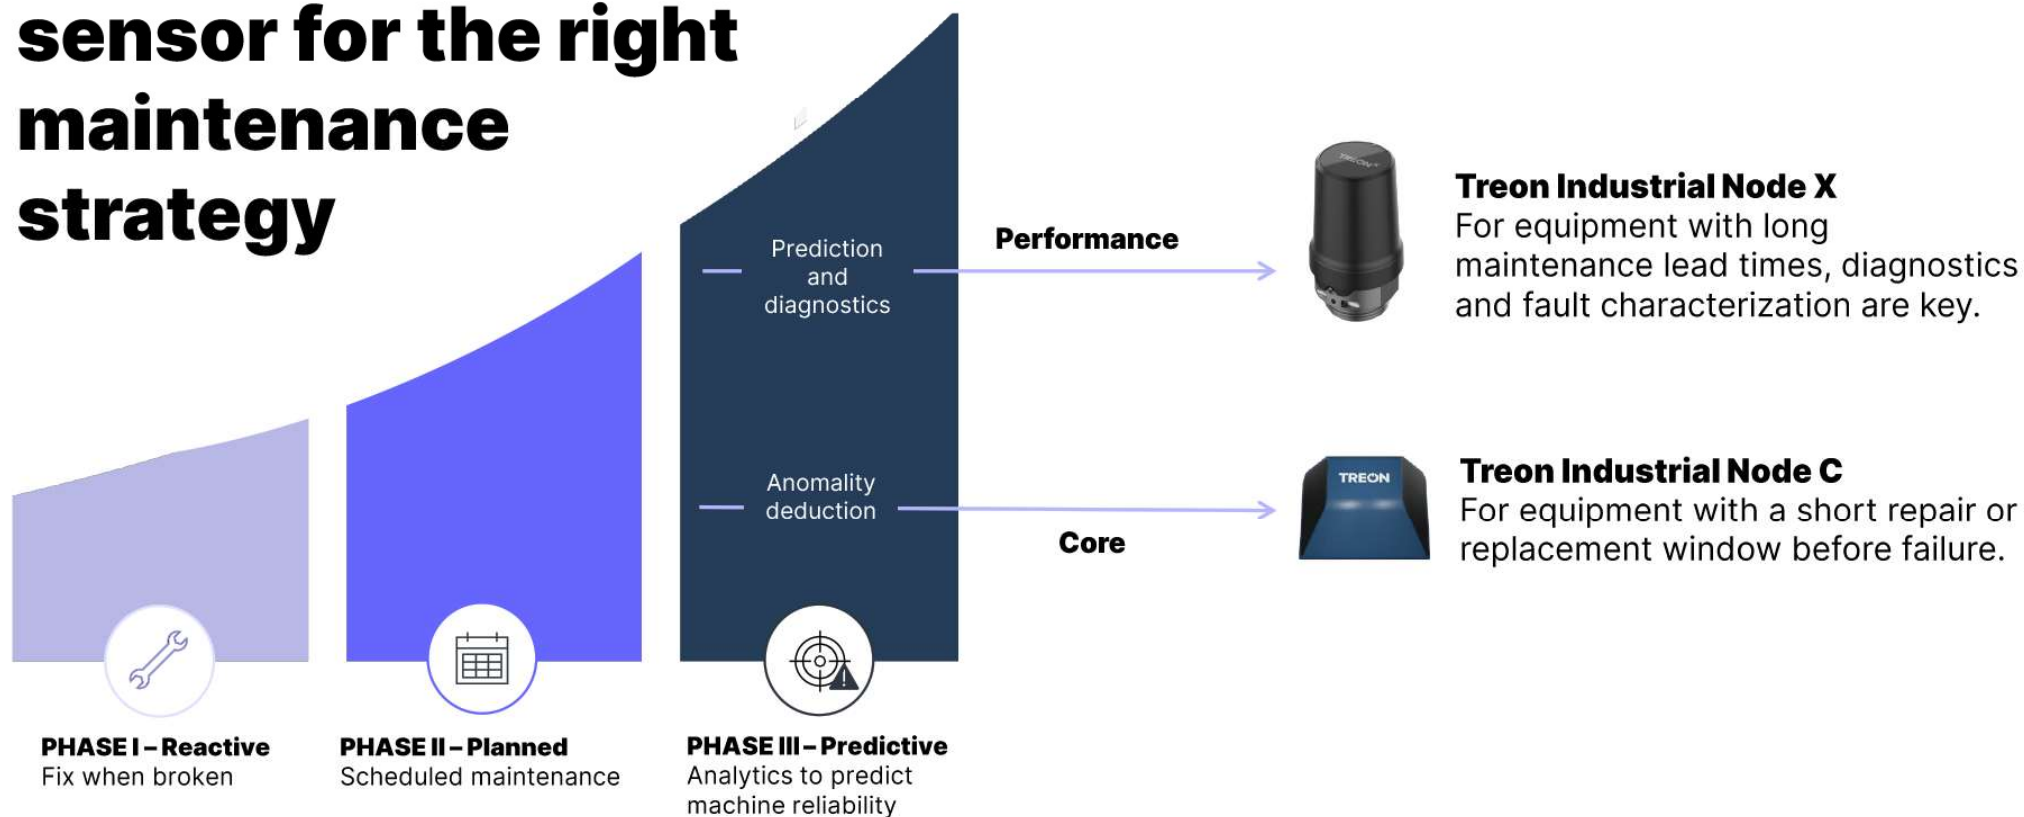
sensor for the right maintenance strategy

Prediction and diagnostics

Anomality deduction

Performance

Core

TREON

Treon Industrial Node X
For equipment with long maintenance lead times, diagnostics and fault characterization are key.

TREON

Treon Industrial Node C
For equipment with a short repair or replacement window before failure.

PHASE I – Reactive
Fix when broken

PHASE II – Planned
Scheduled maintenance

PHASE III – Predictive
Analytics to predict machine reliability